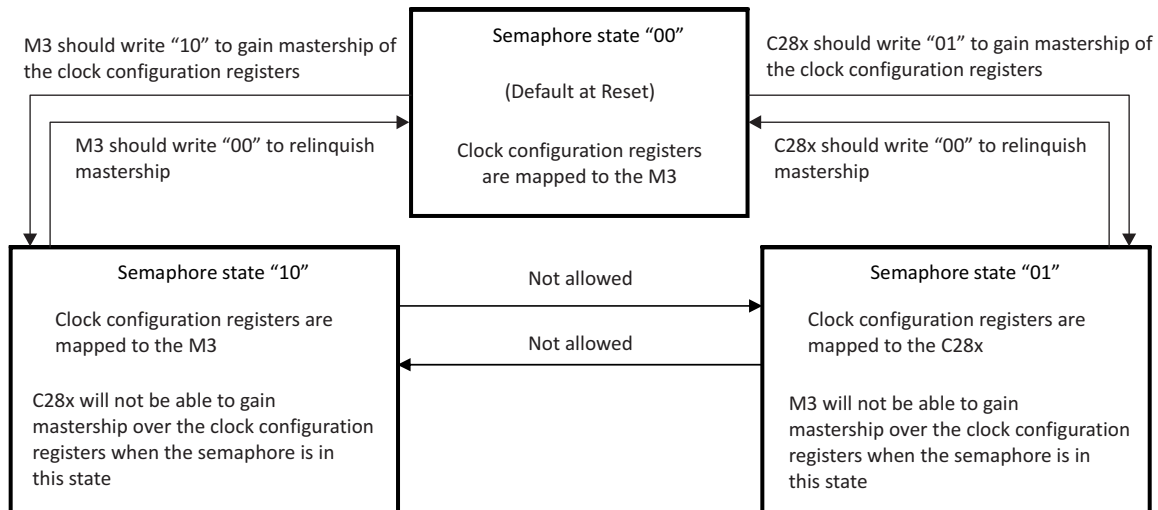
M3 should write “10” to gain mastership of the clock configuration registers

Semaphore state “00”

(Default at Reset)

Clock configuration registers are mapped to the M3

C28x should write “01” to gain mastership of the clock configuration registers

M3 should write “00” to relinquish mastership

C28x should write “00” to relinquish mastership

Semaphore state “10”

Clock configuration registers are mapped to the M3

C28x will not be able to gain mastership over the clock configuration registers when the semaphore is in this state

Not allowed

Not allowed

Semaphore state “01”

Clock configuration registers are mapped to the C28x

M3 will not be able to gain mastership over the clock configuration registers when the semaphore is in this state